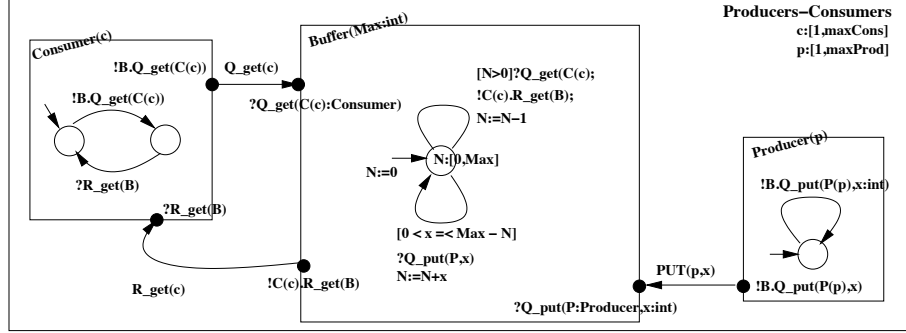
Producers−Consumers
c:[1,maxCons]
p:[1,maxProd]

Consumer(c)
!B.Q_get(C(c))
!B.Q_get(C(c))
?R_get(B)
?R_get(B)

Q_get(c)

Buffer(Max:int)
?Q_get(C(c):Consumer)
[N>0]?Q_get(C(c);
!C(c).R_get(B);
N:=N−1
N:=0
N:[0,Max]
[0 < x =< Max − N]
?Q_put(P,x)
N:=N+x
!C(c).R_get(B)
?Q_put(P:Producer,x:int)

R_get(c)

PUT(p,x)

Producer(p)
!B.Q_put(P(p),x:int)
!B.Q_put(P(p),x)